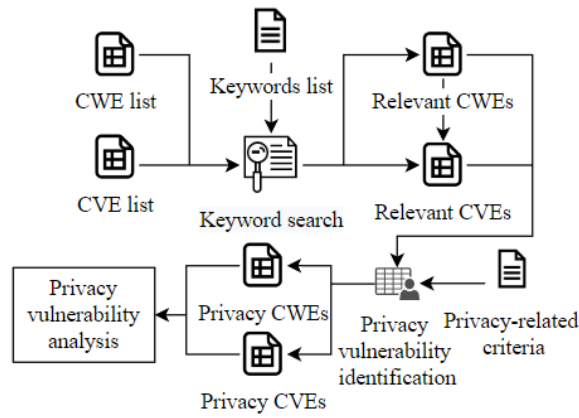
CWE list

CVE list

Keywords list

Keyword search

Relevant CWEs

Relevant CVEs

Privacy vulnerability analysis

Privacy CWEs

Privacy CVEs

Privacy vulnerability identification

Privacy-related criteria